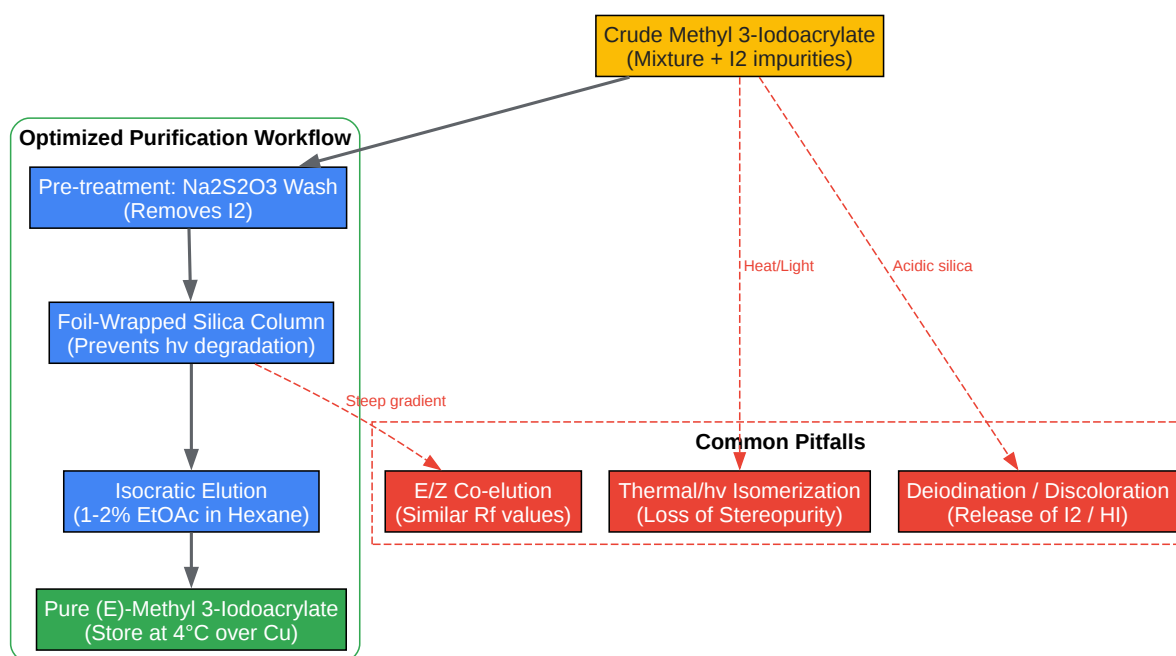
Crude Methyl 3-Iodoacrylate
(Mixture + I2 impurities)

Optimized Purification Workflow

Pre-treatment: Na2S2O3 Wash
(Removes I2)

Foil-Wrapped Silica Column
(Prevents hv degradation)

Isocratic Elution
(1-2% EtOAc in Hexane)

Pure (E)-Methyl 3-Iodoacrylate
(Store at 4°C over Cu)

Heat/Light

Acidic silica

Steep gradient

Common Pitfalls

E/Z Co-elution
(Similar Rf values)

Thermal/hv Isomerization
(Loss of Stereopurity)

Deiodination / Discoloration
(Release of I2 / HI)